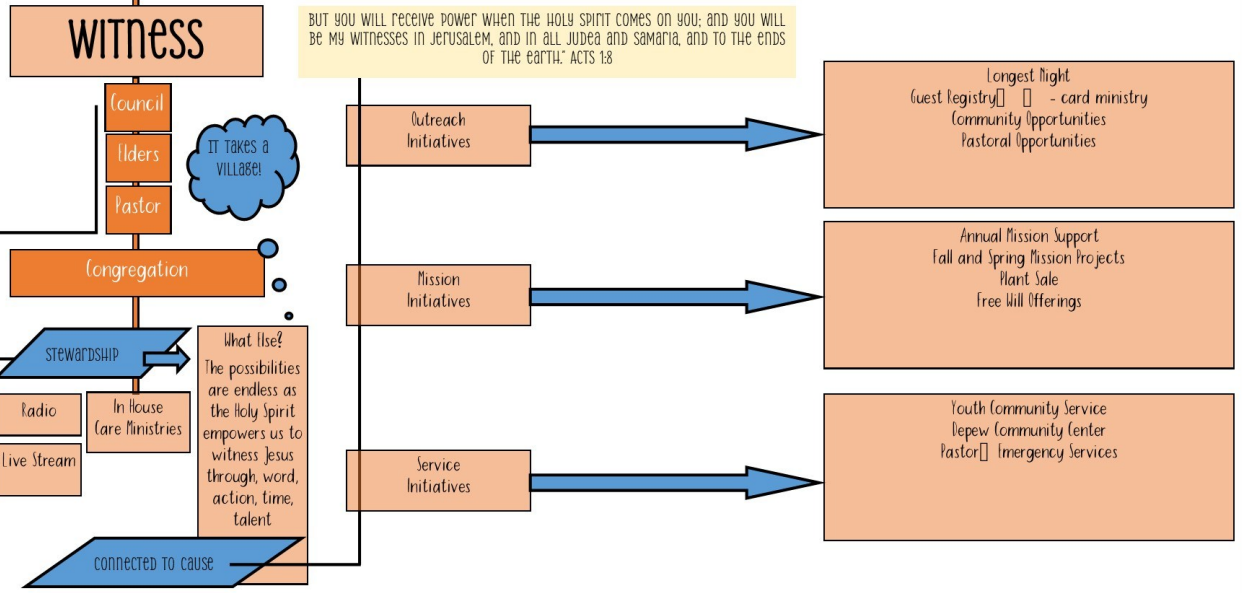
WITNESS

BUT YOU WILL RECEIVE POWER WHEN THE HOLY SPIRIT COMES ON YOU; AND YOU WILL BE MY WITNESSES IN JERUSALEM, AND IN ALL JUDEA AND SAMARIA, AND TO THE ENDS OF THE EARTH." ACTS 1:8

Council

Elders

Pastor

IT TAKES A VILLAGE!

Congregation

STEWARDSHIP

Radio

Live Stream

In House Care Ministries

What Else?

The possibilities are endless as the Holy Spirit empowers us to witness Jesus through, word, action, time, talent

CONNECTED TO CAUSE

Outreach Initiatives

Mission Initiatives

Service Initiatives

Longest Night
Guest Registry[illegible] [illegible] - card ministry
Community Opportunities
Pastoral Opportunities

Annual Mission Support
Fall and Spring Mission Projects
Plant Sale
Free Will Offerings

Youth Community Service
Depew Community Center
Pastor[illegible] Emergency Services